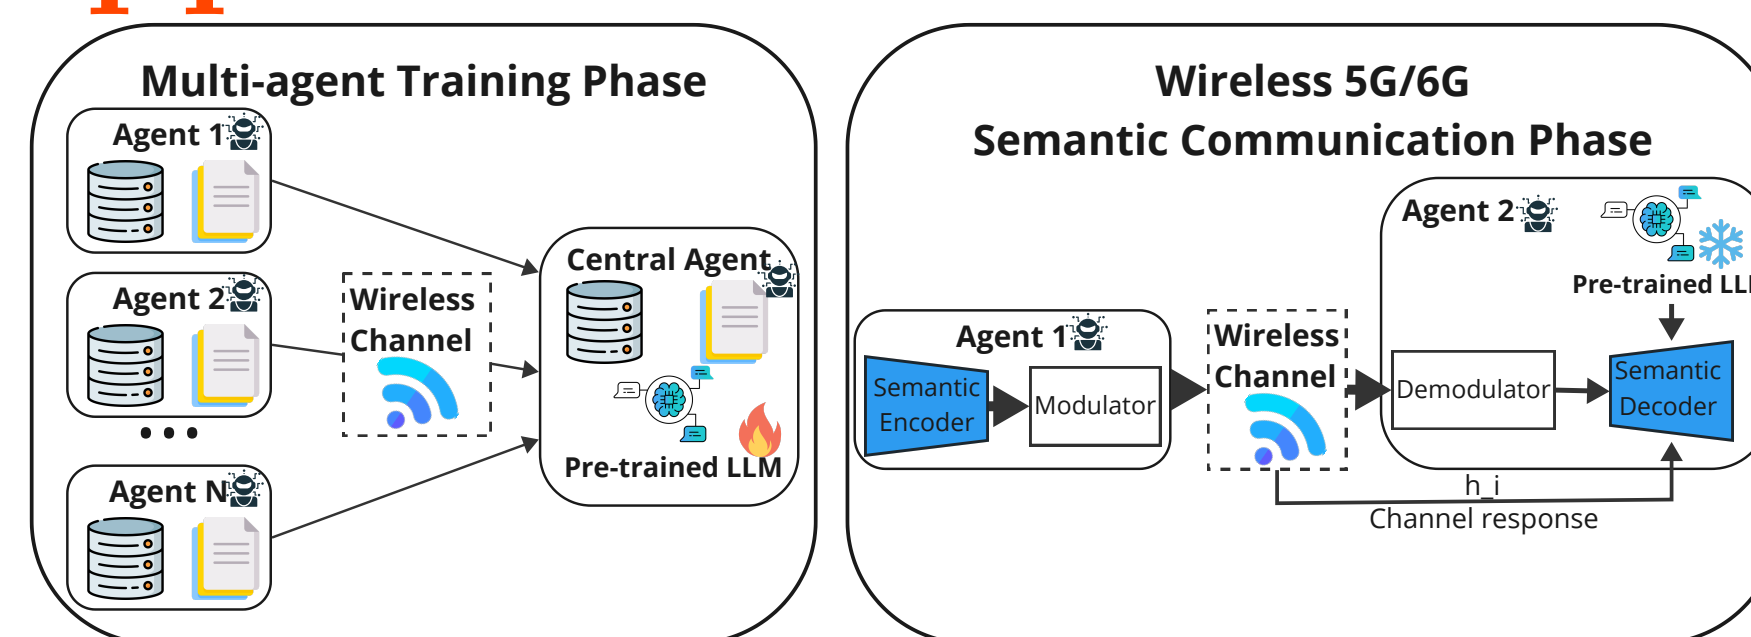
Multi-agent Training Phase

Agent 1

Agent 2

• • •

Agent N

Wireless Channel

Central Agent

Pre-trained LLM

Wireless 5G/6G
Semantic Communication Phase

Agent 2

Pre-trained LL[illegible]

Agent 1

Semantic Encoder

Modulator

Wireless Channel

Demodulator

Semantic Decoder

h_i
Channel response